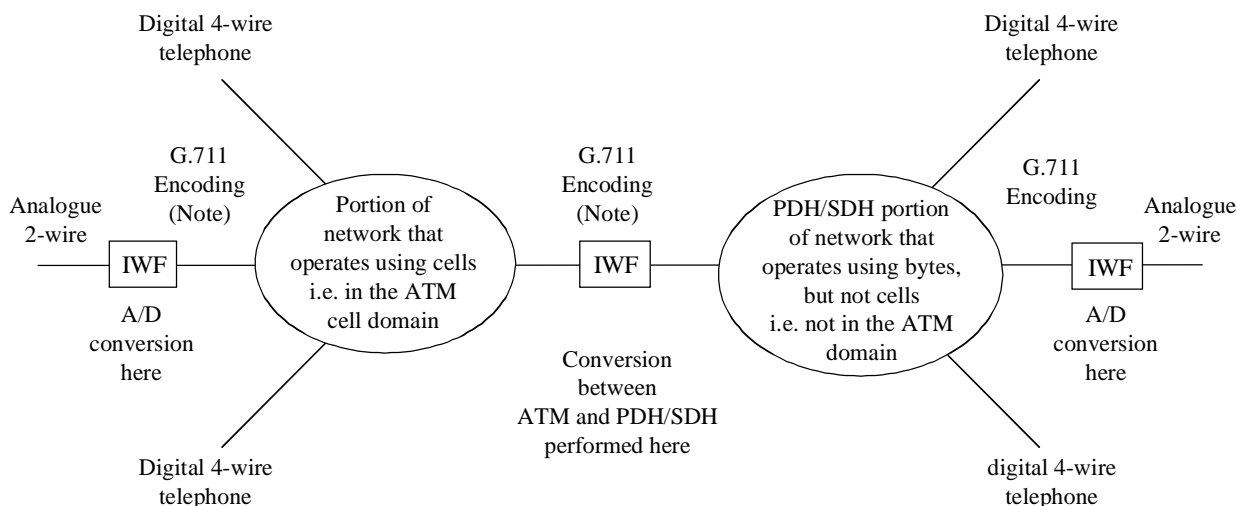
Digital 4-wire telephone

Digital 4-wire telephone

G.711 Encoding (Note)

Analogue 2-wire

IWF

A/D conversion here

Portion of network that operates using cells i.e. in the ATM cell domain

G.711 Encoding (Note)

IWF

Conversion between ATM and PDH/SDH performed here

PDH/SDH portion of network that operates using bytes, but not cells i.e. not in the ATM domain

G.711 Encoding

Analogue 2-wire

IWF

A/D conversion here

Digital 4-wire telephone

digital 4-wire telephone